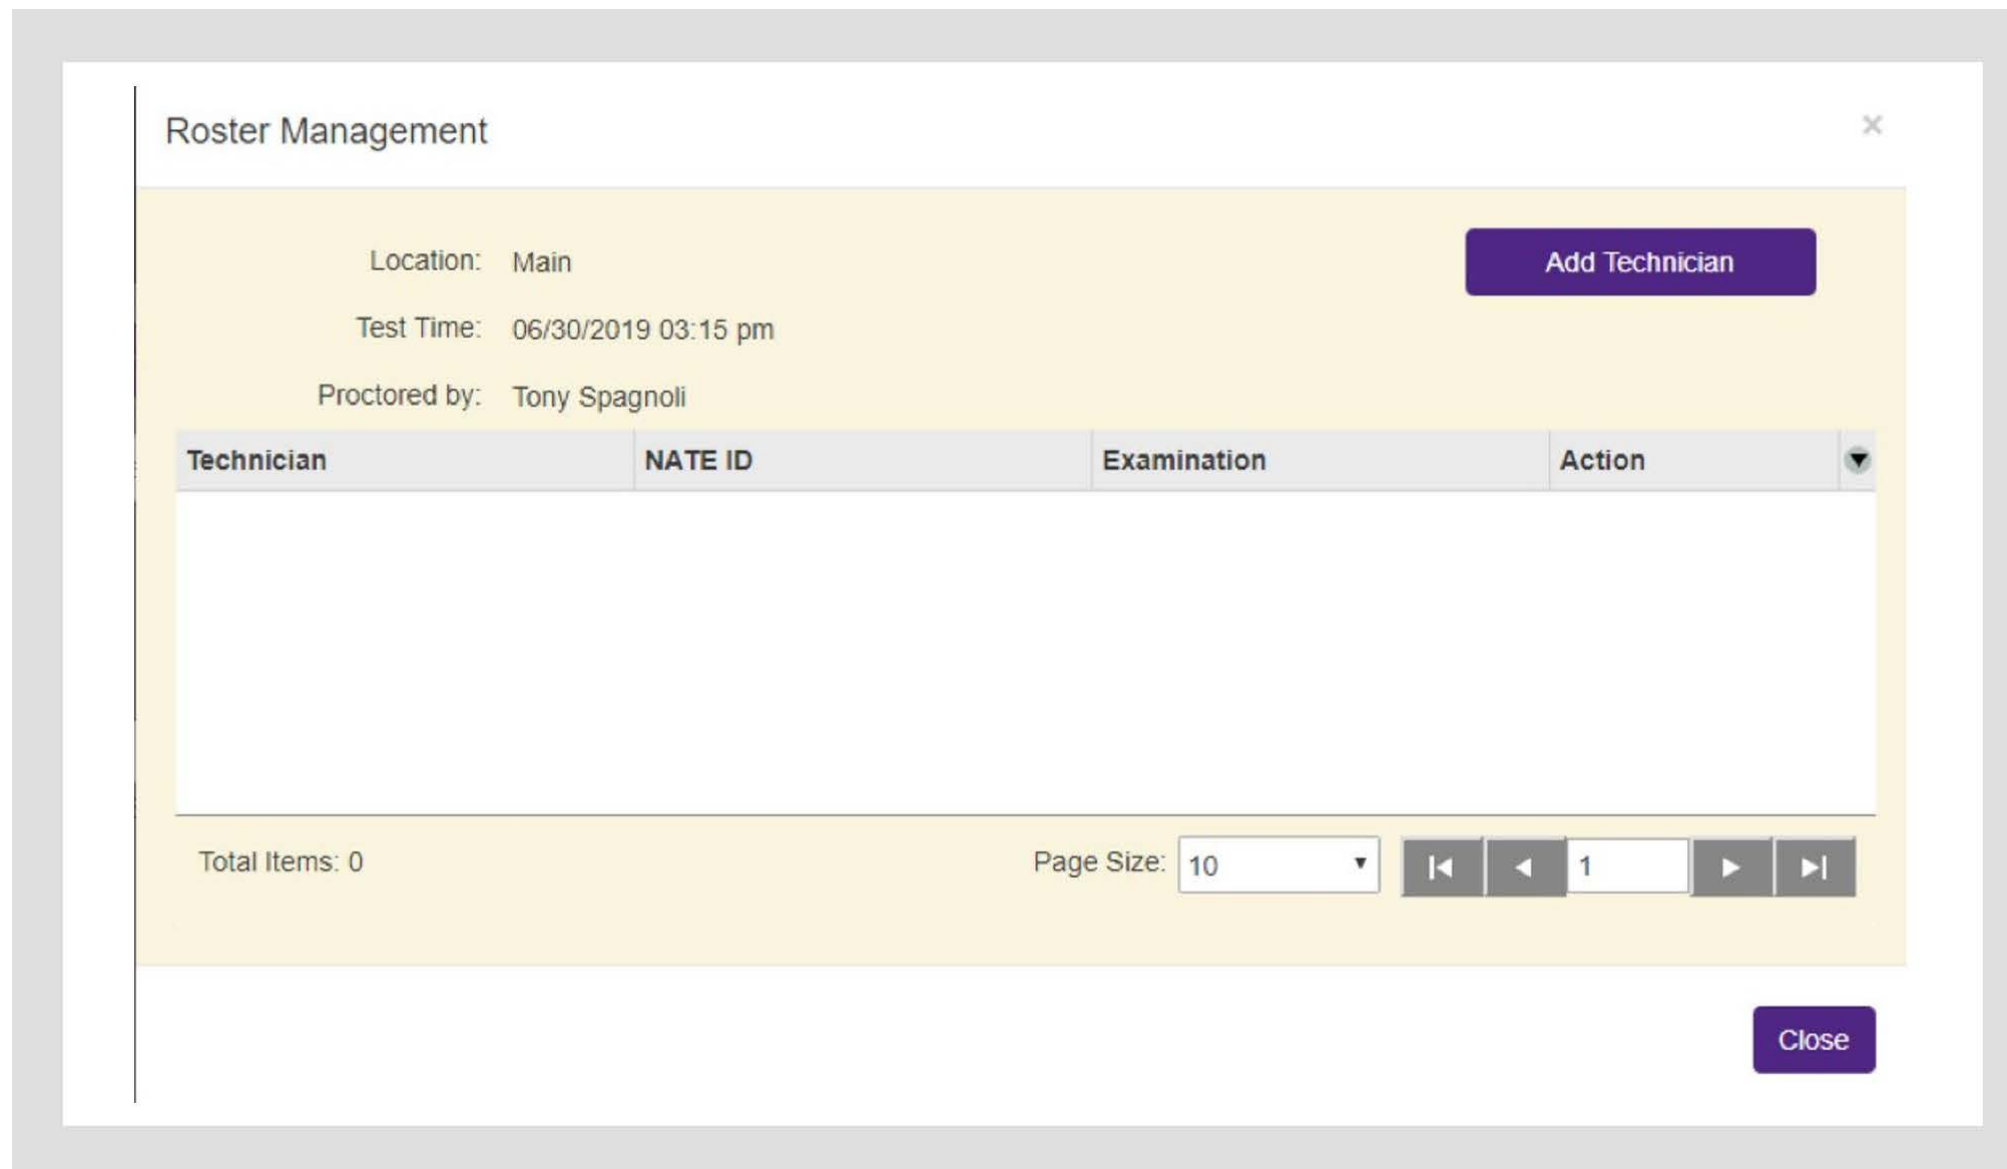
Roster Management

×

Location: Main

Test Time: 06/30/2019 03:15 pm

Proctored by: Tony Spagnoli

Add Technician

| Technician | NATE ID | Examination | Action |
|---|---|---|---|

Total Items: 0

Page Size: 10

1

Close